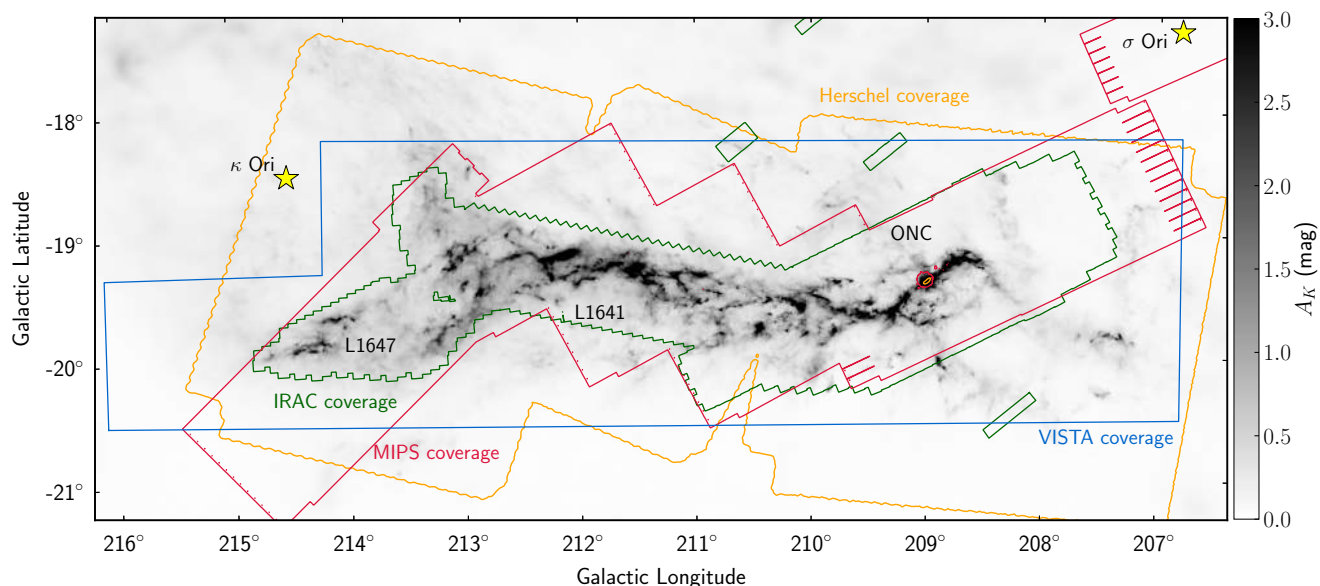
$\sigma$ Ori

Herschel coverage

$\kappa$ Ori

ONC

L1641

L1647

IRAC coverage

MIPS coverage

VISTA coverage

Galactic Latitude

-18°

-19°

-20°

-21°

216°
215°
214°
213°
212°
211°
210°
209°
208°
207°

Galactic Longitude

3.0
2.5
2.0
1.5
1.0
0.5
0.0

$A_K$ (mag)